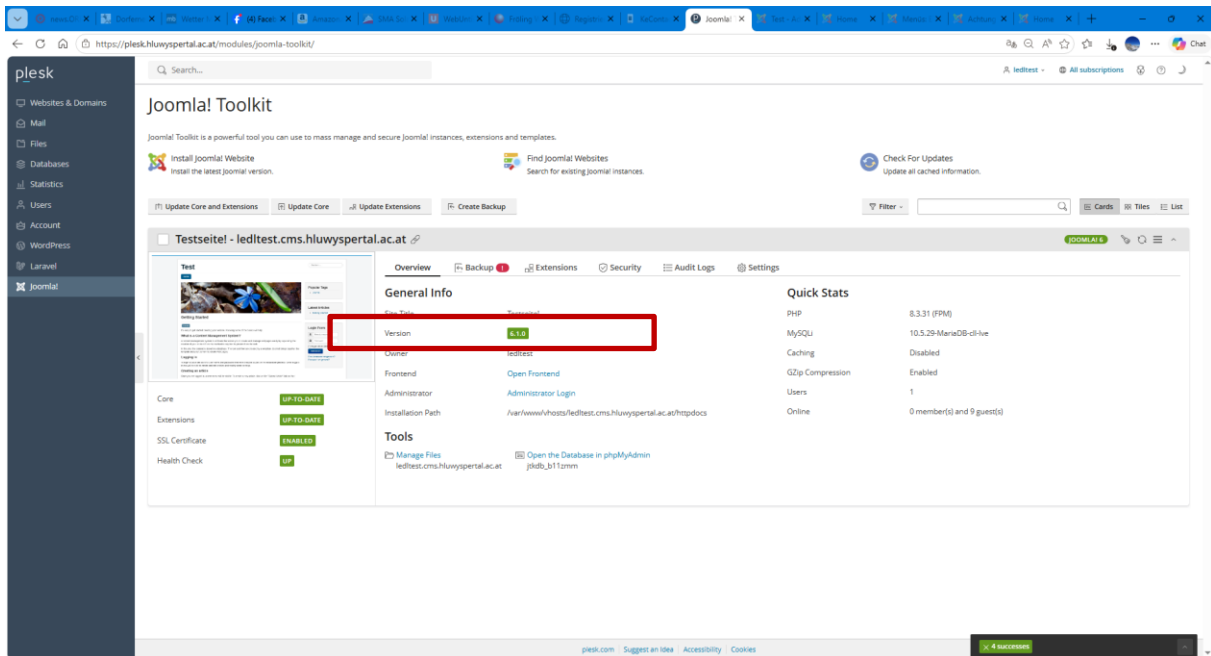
news.Cl | Dashbo | Walter | (4) Faceb | Amazo | TMA So | WebUn | Folding | Registri | ReConn | Joomla | Test - A | Home | Menus | Achtung | Home

https://plesk.hluwyspertal.ac.at/modules/joomla-toolkit/

Chat

plesk

Search...

ledltest | All subscriptions

Websites & Domains
Mail
Files
Databases
Statistics
Users
Account
WordPress
Laravel
Joomla!

Joomla! Toolkit

Joomla! Toolkit is a powerful tool you can use to mass manage and secure Joomla! instances, extensions and templates.

Install Joomla! Website
Install the latest Joomla! version.

Find Joomla! Websites
Search for existing Joomla! instances.

Check For Updates
Update all cached information.

Update Core and Extensions | Update Core | Update Extensions | Create Backup

Filter | Cards | Tiles | List

Testseite! - ledltest.cms.hluwyspertal.ac.at

JOOMLA! 6

Test

Getting Started

Overview | Backup 1 | Extensions | Security | Audit Logs | Settings

General Info

Site Title | Testseite!
Version | 6.1.0
Owner | ledltest
Frontend | Open Frontend
Administrator | Administrator Login
Installation Path | /var/www/vhosts/ledltest.cms.hluwyspertal.ac.at/httpdocs

Quick Stats

PHP | 8.3.31 (FPM)
MySQLi | 10.5.29-MariaDB-cll-lve
Caching | Disabled
GZip Compression | Enabled
Users | 1
Online | 0 member(s) and 9 guest(s)

Core | UP-TO-DATE
Extensions | UP-TO-DATE
SSL Certificate | ENABLED
Health Check | UP

Tools

Manage Files
ledltest.cms.hluwyspertal.ac.at

Open the Database in phpMyAdmin
jtkdb_b11cmm

plesk.com | Suggest an Idea | Accessibility | Cookies

4 successes